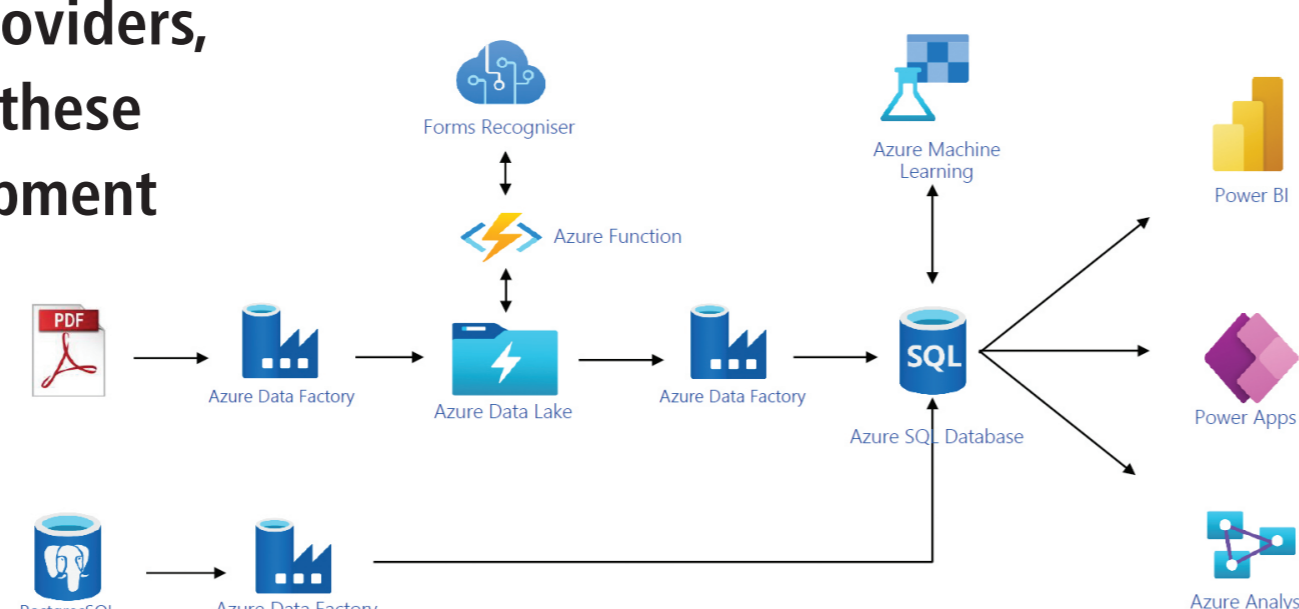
oviders,
these
pment

Forms Recogniser

Azure Function

Azure Machine Learning

Power BI

PDF

Azure Data Factory

Azure Data Lake

Azure Data Factory

SQL

Azure SQL Database

Power Apps

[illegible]

Azure Data Factory

Azure Analys